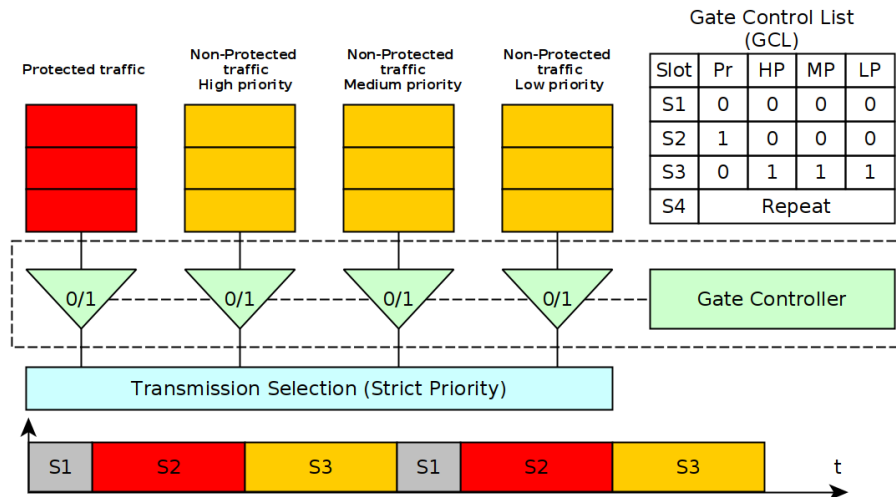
Protected traffic

Non-Protected traffic High priority

Non-Protected traffic Medium priority

Non-Protected traffic Low priority

Gate Control List (GCL)

| Slot | Pr | HP | MP | LP |
|---|---|---|---|---|
| S1 | 0 | 0 | 0 | 0 |
| S2 | 1 | 0 | 0 | 0 |
| S3 | 0 | 1 | 1 | 1 |
| S4 | Repeat | | | |

0/1

0/1

0/1

0/1

Gate Controller

Transmission Selection (Strict Priority)

S1 S2 S3 S1 S2 S3

t